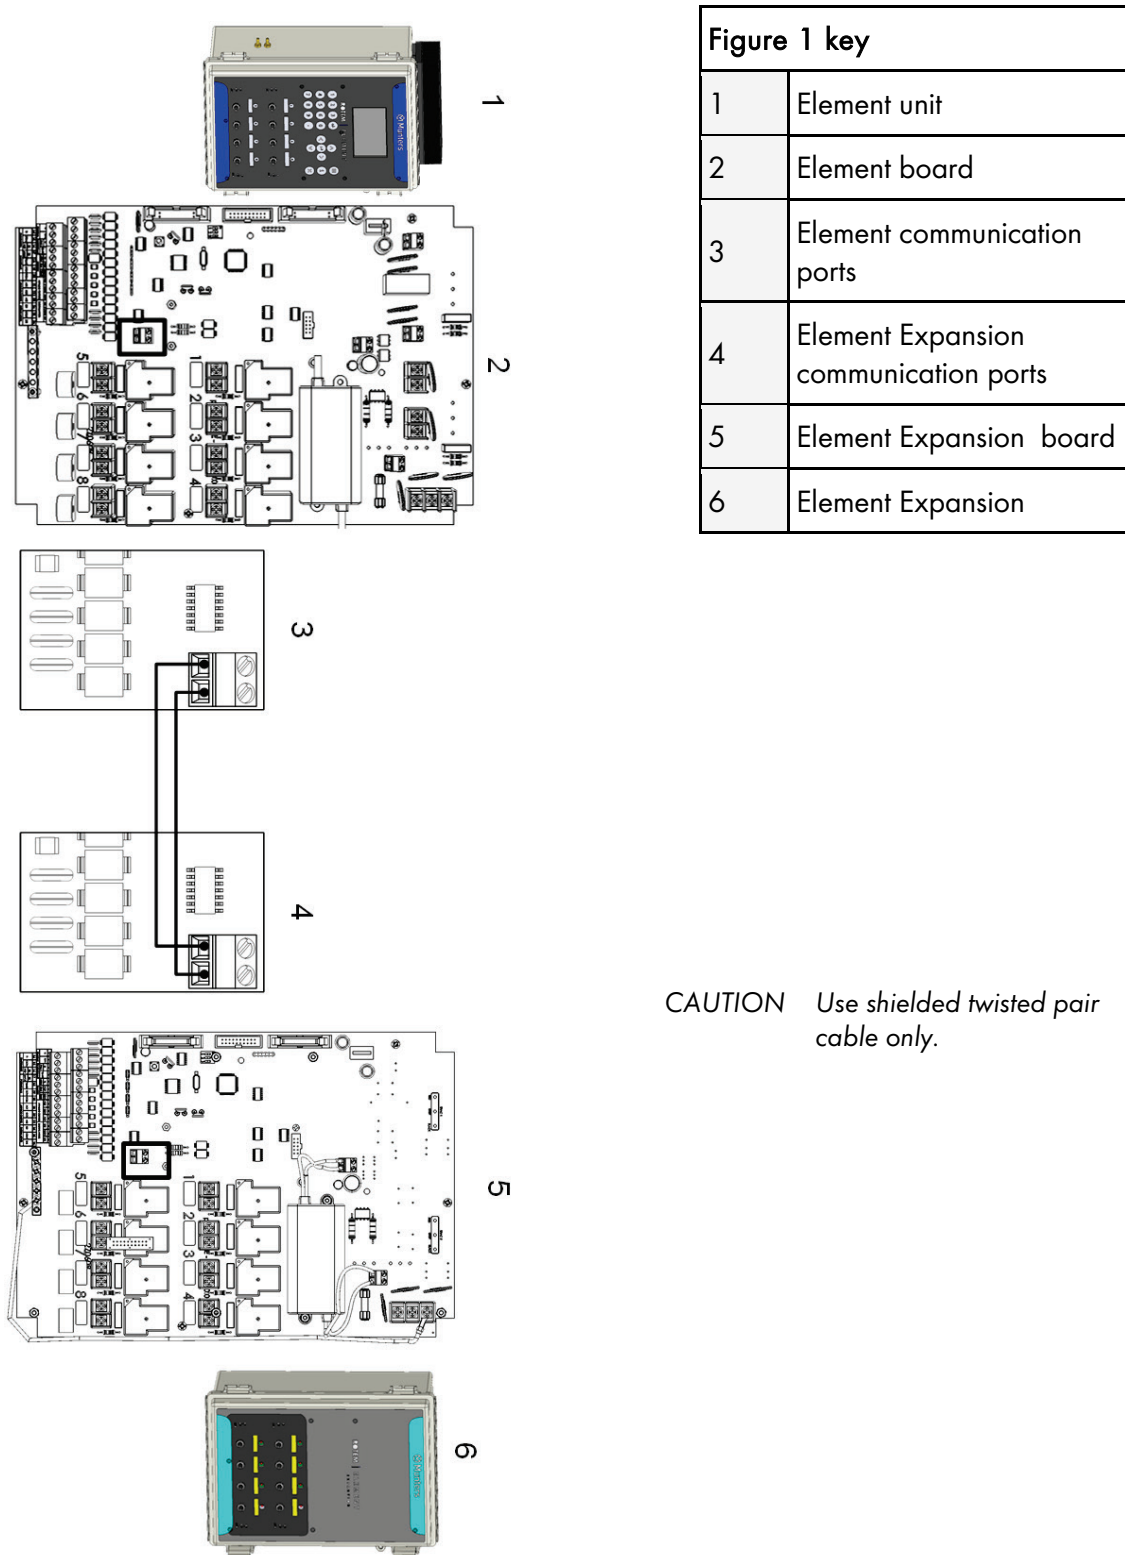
1

2

3

4

5

6

| Figure 1 key | |
|---|---|
| 1 | Element unit |
| 2 | Element board |
| 3 | Element communication ports |
| 4 | Element Expansion communication ports |
| 5 | Element Expansion  board |
| 6 | Element Expansion |

CAUTION Use shielded twisted pair cable only.